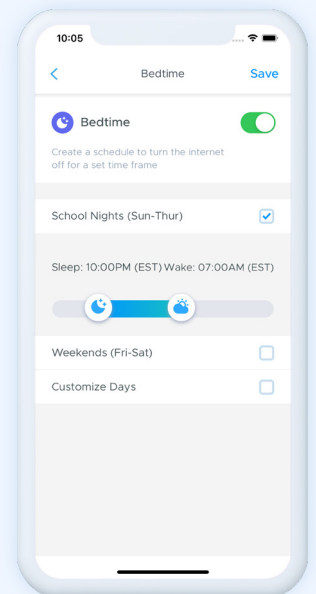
10:05

<

Bedtime

Save

Bedtime

Create a schedule to turn the internet off for a set time frame

School Nights (Sun-Thur)

Sleep: 10:00PM (EST) Wake: 07:00AM (EST)

Weekends (Fri-Sat)

Customize Days